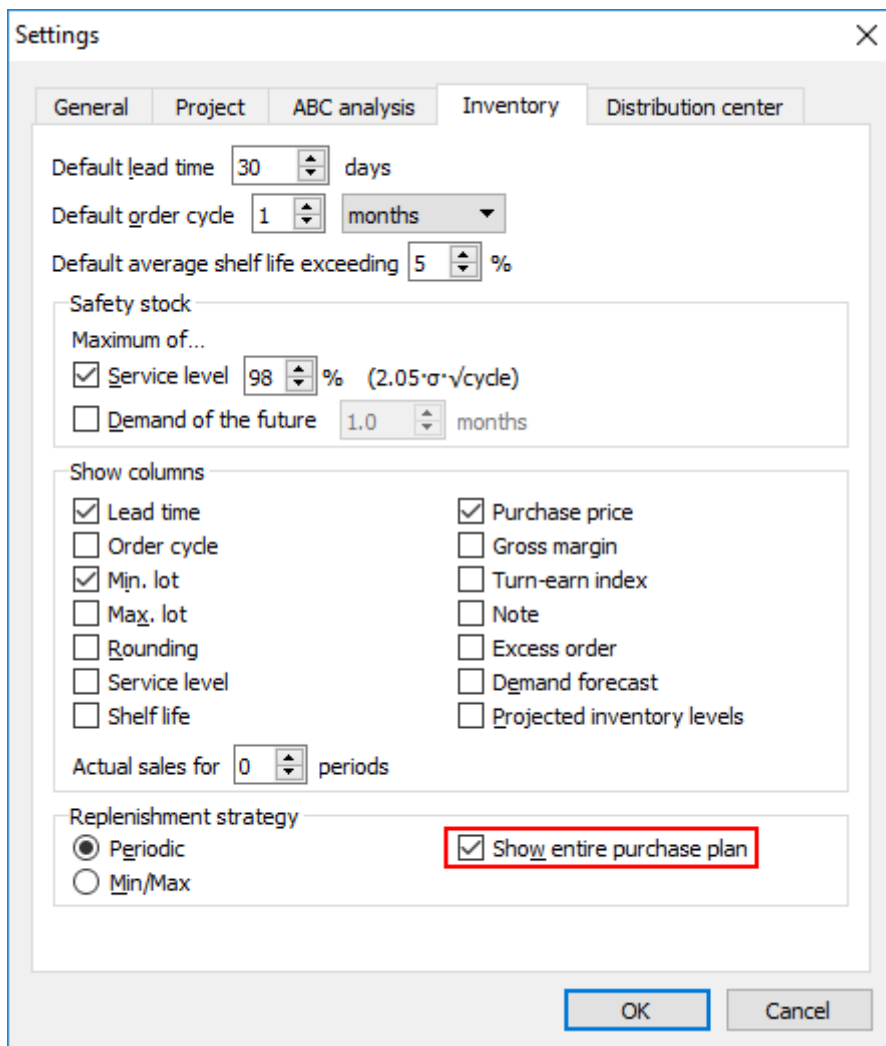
Settings

General Project ABC analysis Inventory Distribution center

Default lead time 30 days

Default order cycle 1 months

Default average shelf life exceeding 5 %

Safety stock

Maximum of...

Service level 98 % (2.05·σ·√cycle)

Demand of the future 1.0 months

Show columns

Lead time

Order cycle

Min. lot

Max. lot

Rounding

Service level

Shelf life

Purchase price

Gross margin

Turn-earn index

Note

Excess order

Demand forecast

Projected inventory levels

Actual sales for 0 periods

Replenishment strategy

Periodic

Min/Max

Show entire purchase plan

OK Cancel